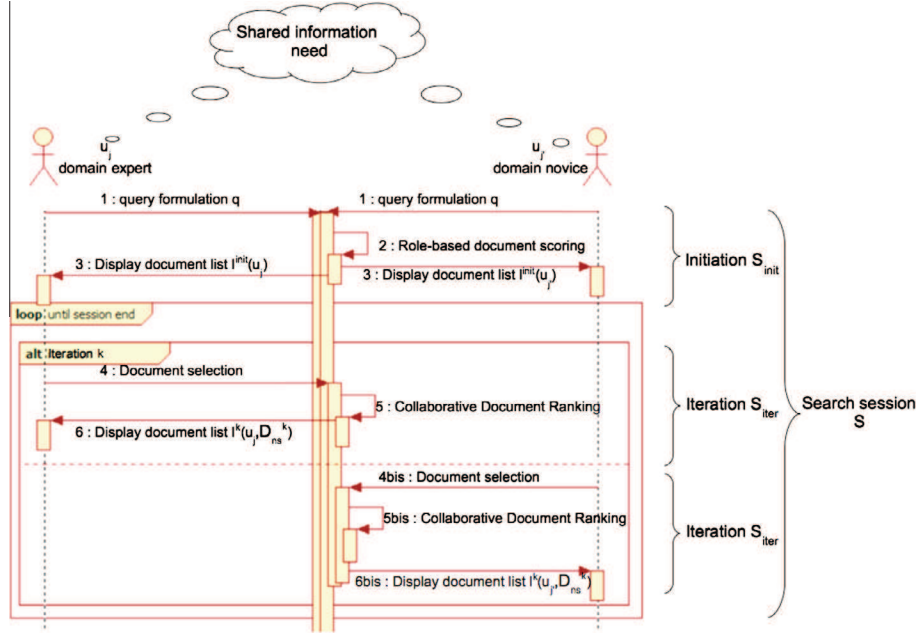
Shared information need

$u_j$
domain expert

$u_{j'}$
domain novice

1 : query formulation q

1 : query formulation q

2 : Role-based document scoring

3 : Display document list $l^{init}(u_j)$

3 : Display document list $l^{init}(u_{j'})$

Initiation $S_{init}$

loop: until session end

alt: Iteration k

4 : Document selection

5 : Collaborative Document Ranking

6 : Display document list $l^k(u_j, D_{ns}^k)$

Iteration $S_{iter}$

Search session S

4bis : Document selection

5bis : Collaborative Document Ranking

6bis : Display document list $l^k(u_{j'}, D_{ns}^k)$

Iteration $S_{iter}$